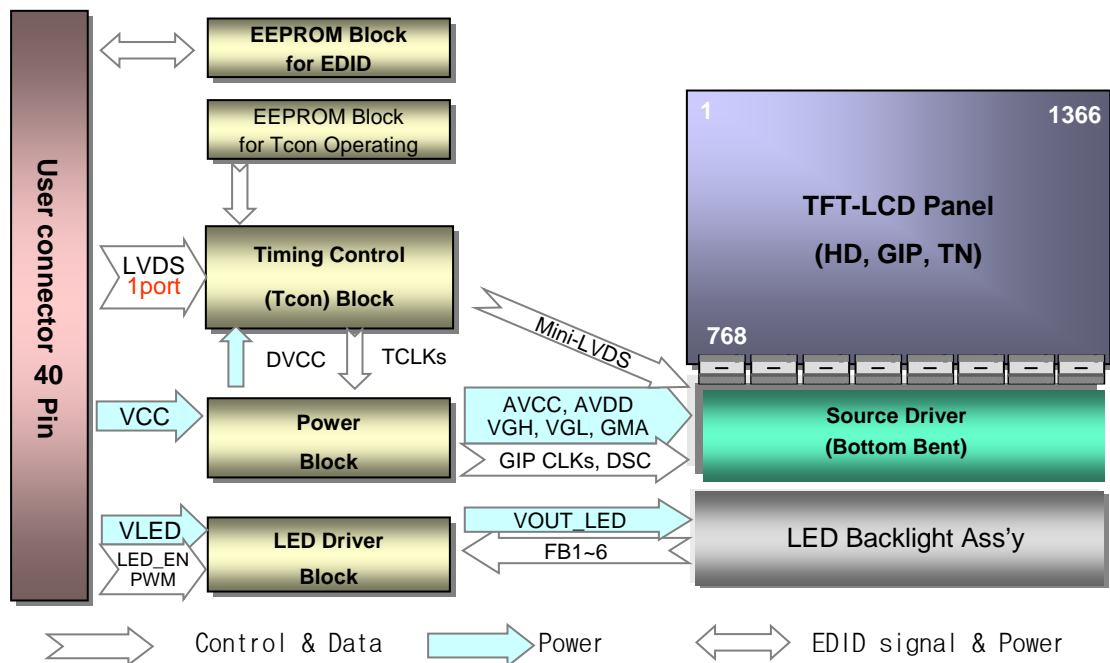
User connector 40 Pin

EEPROM Block for EDID

EEPROM Block for Tcon Operating

LVDS 1port

Timing Control (Tcon) Block

DVCC

TCLKs

Mini-LVDS

VCC

Power Block

AVCC, AVDD VGH, VGL, GMA

GIP CLKs, DSC

VLED

LED_EN PWM

LED Driver Block

VOUT_LED

FB1~6

1

1366

TFT-LCD Panel (HD, GIP, TN)

768

Source Driver (Bottom Bent)

LED Backlight Ass’y

Control & Data

Power

EDID signal & Power